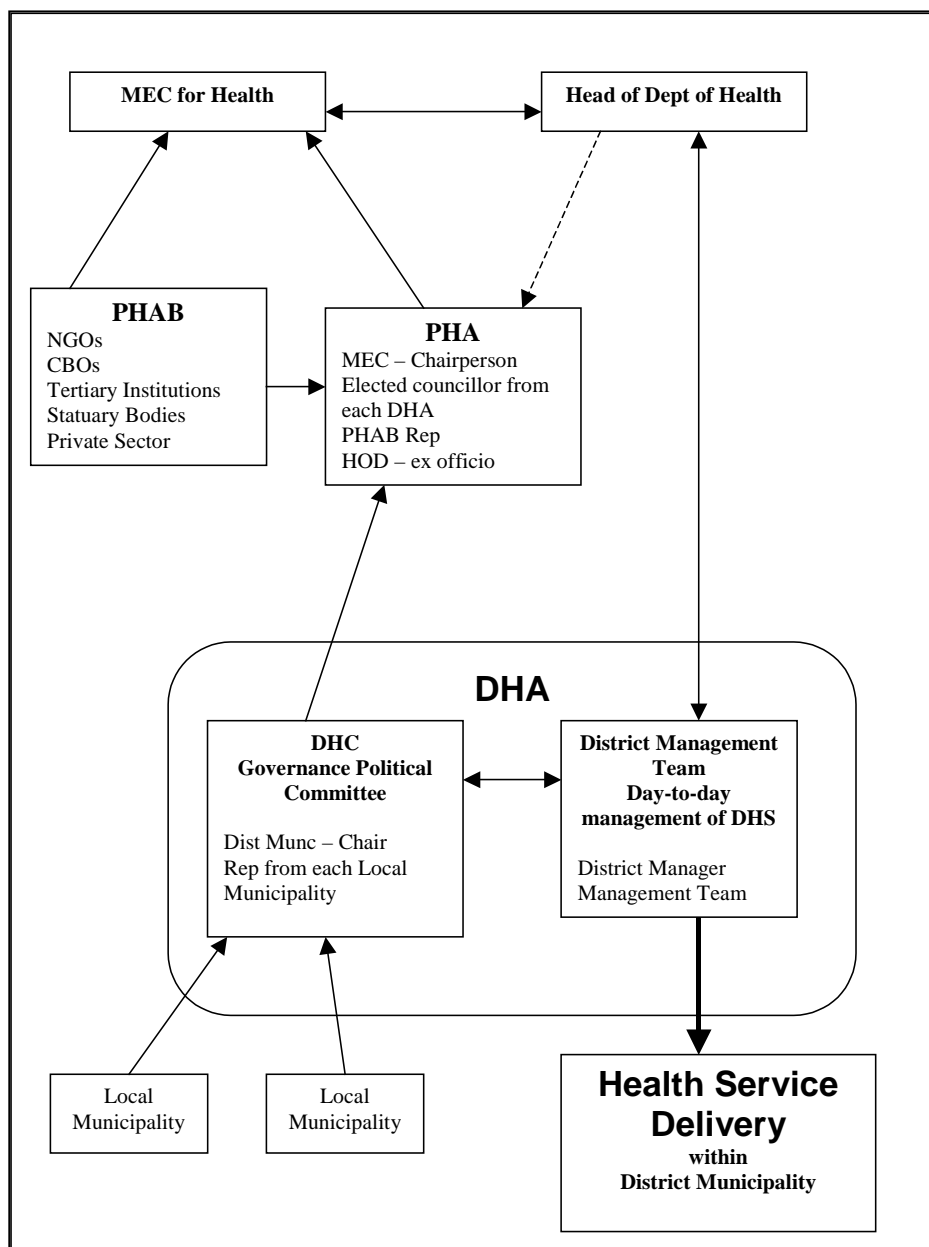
MEC for Health

Head of Dept of Health

PHAB
NGOs
CBOs
Tertiary Institutions
Statuary Bodies
Private Sector

PHA
MEC – Chairperson
Elected councillor from each DHA
PHAB Rep
HOD – ex officio

DHA

DHC
Governance Political Committee

Dist Munc – Chair
Rep from each Local Municipality

District Management Team
Day-to-day management of DHS

District Manager
Management Team

Local Municipality

Local Municipality

Health Service Delivery
within
District Municipality